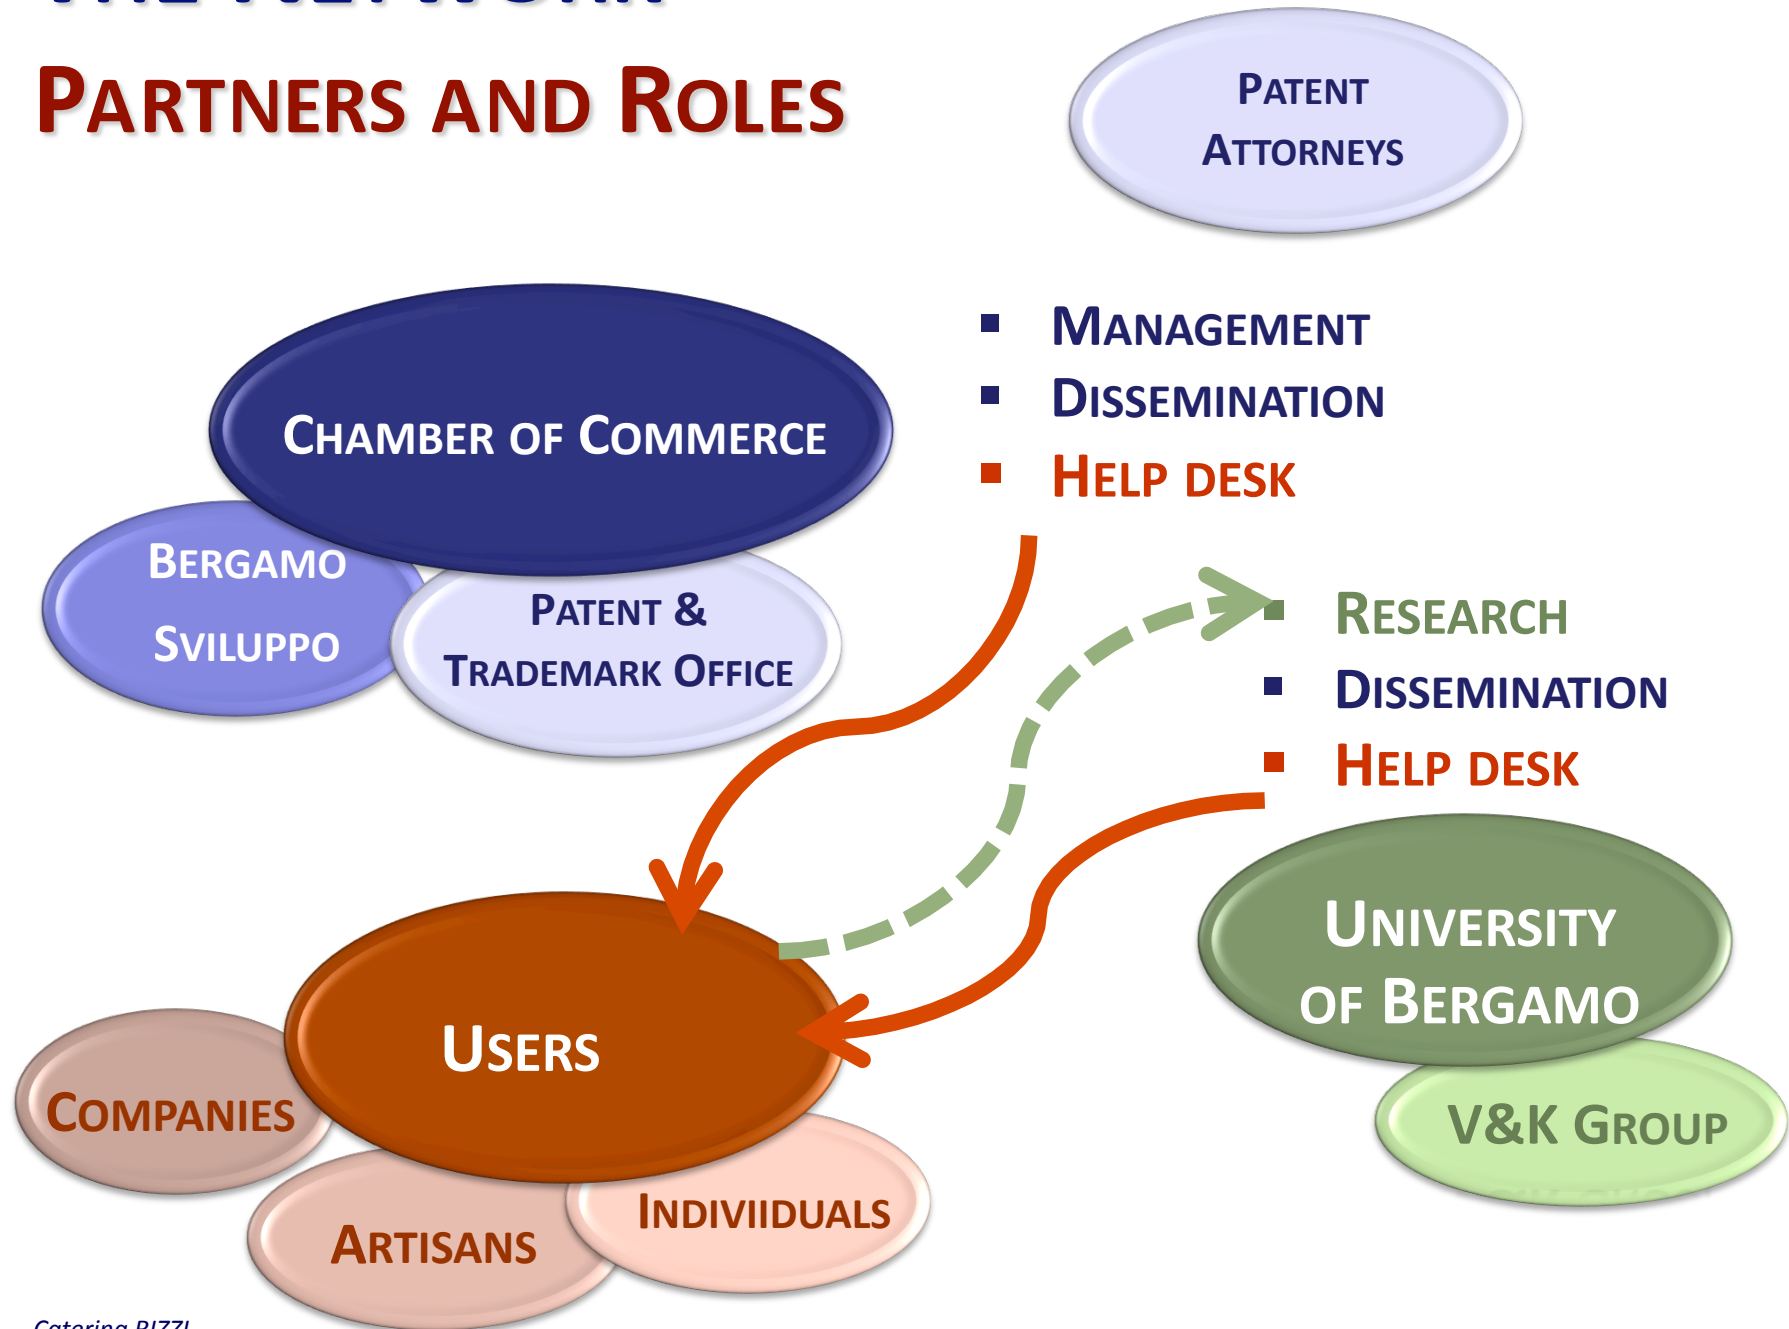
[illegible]

PARTNERS AND ROLES

PATENT ATTORNEYS

CHAMBER OF COMMERCE

BERGAMO SVILUPPO

PATENT & TRADEMARK OFFICE

- MANAGEMENT
- DISSEMINATION
- HELP DESK

- RESEARCH
- DISSEMINATION
- HELP DESK

UNIVERSITY OF BERGAMO

V&K GROUP

USERS

COMPANIES

ARTISANS

INDIVIIDUALS

Caterina RIZZI